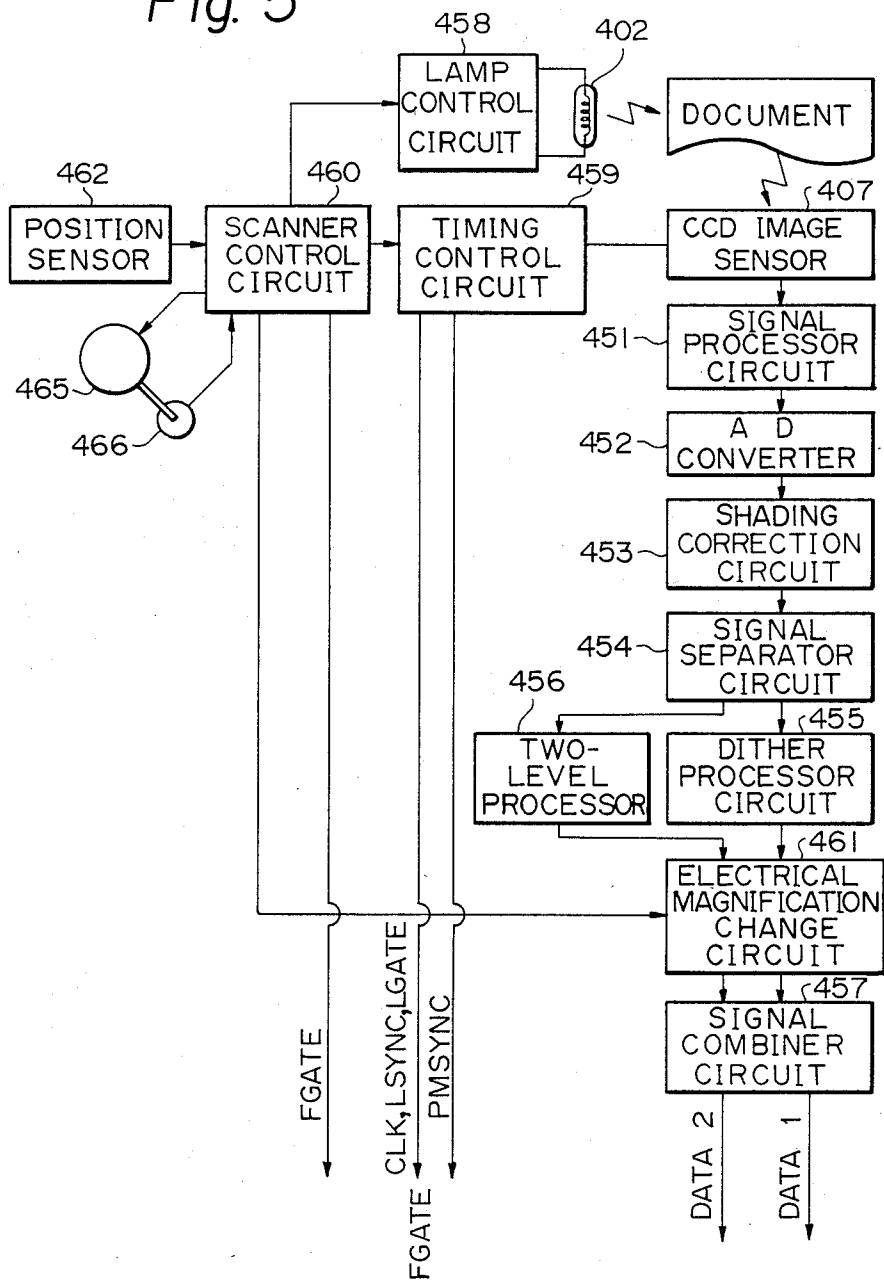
Fig. 5

458
LAMP CONTROL CIRCUIT

402

DOCUMENT

462
POSITION SENSOR

460
SCANNER CONTROL CIRCUIT

459
TIMING CONTROL CIRCUIT

407
CCD IMAGE SENSOR

451
SIGNAL PROCESSOR CIRCUIT

465

466

452
A D CONVERTER

453
SHADING CORRECTION CIRCUIT

454
SIGNAL SEPARATOR CIRCUIT

456
TWO-LEVEL PROCESSOR

455
DITHER PROCESSOR CIRCUIT

461
ELECTRICAL MAGNIFICATION CHANGE CIRCUIT

457
SIGNAL COMBINER CIRCUIT

FGATE

CLK, LSYNC, LGATE

FGATE

PMSYNC

DATA 2

DATA 1